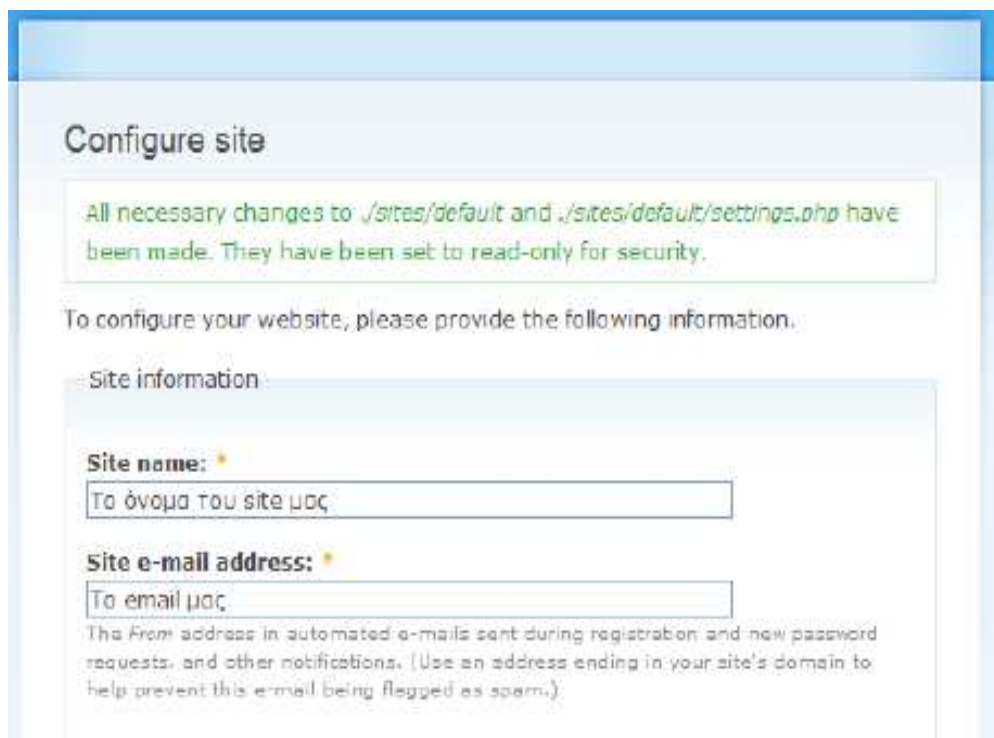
Configure site

All necessary changes to ./sites/default and ./sites/default/settings.php have been made. They have been set to read-only for security.

To configure your website, please provide the following information.

Site information

Site name: *

Το όνομα του site μας

Site e-mail address: *

Το email μας

The From address in automated e-mails sent during registration and new password requests, and other notifications. (Use an address ending in your site's domain to help prevent this e-mail being flagged as spam.)